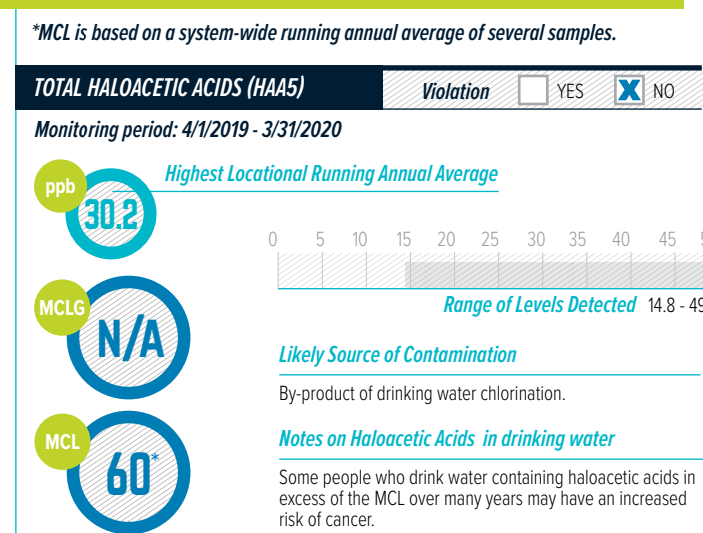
*MCL is based on a system-wide running annual average of several samples.

TOTAL HALOACETIC ACIDS (HAA5)

Violation YES X NO

Monitoring period: 4/1/2019 - 3/31/2020

ppb
30.2

Highest Locational Running Annual Average

0 5 10 15 20 25 30 35 40 45 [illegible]

Range of Levels Detected 14.8 - 4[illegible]

MCLG
N/A

Likely Source of Contamination

By-product of drinking water chlorination.

MCL
60*

Notes on Haloacetic Acids in drinking water

Some people who drink water containing haloacetic acids in excess of the MCL over many years may have an increased risk of cancer.